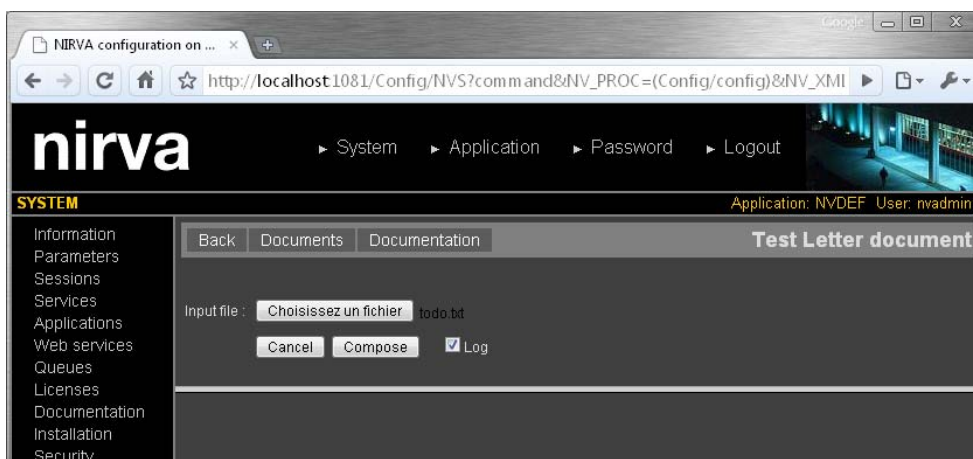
NIRVA configuration on ...

Google

http://localhost:1081/Config/NVS?command&NV_PROC=(Config/config)&NV_XMI

nirva

► System ► Application ► Password ► Logout

SYSTEM

Application: NVDEF User: nvadmin

Information
Parameters
Sessions
Services
Applications
Web services
Queues
Licenses
Documentation
Installation
Security

Back Documents Documentation

Test Letter document

Input file : Choisissez un fichier todo.txt

Cancel Compose Log